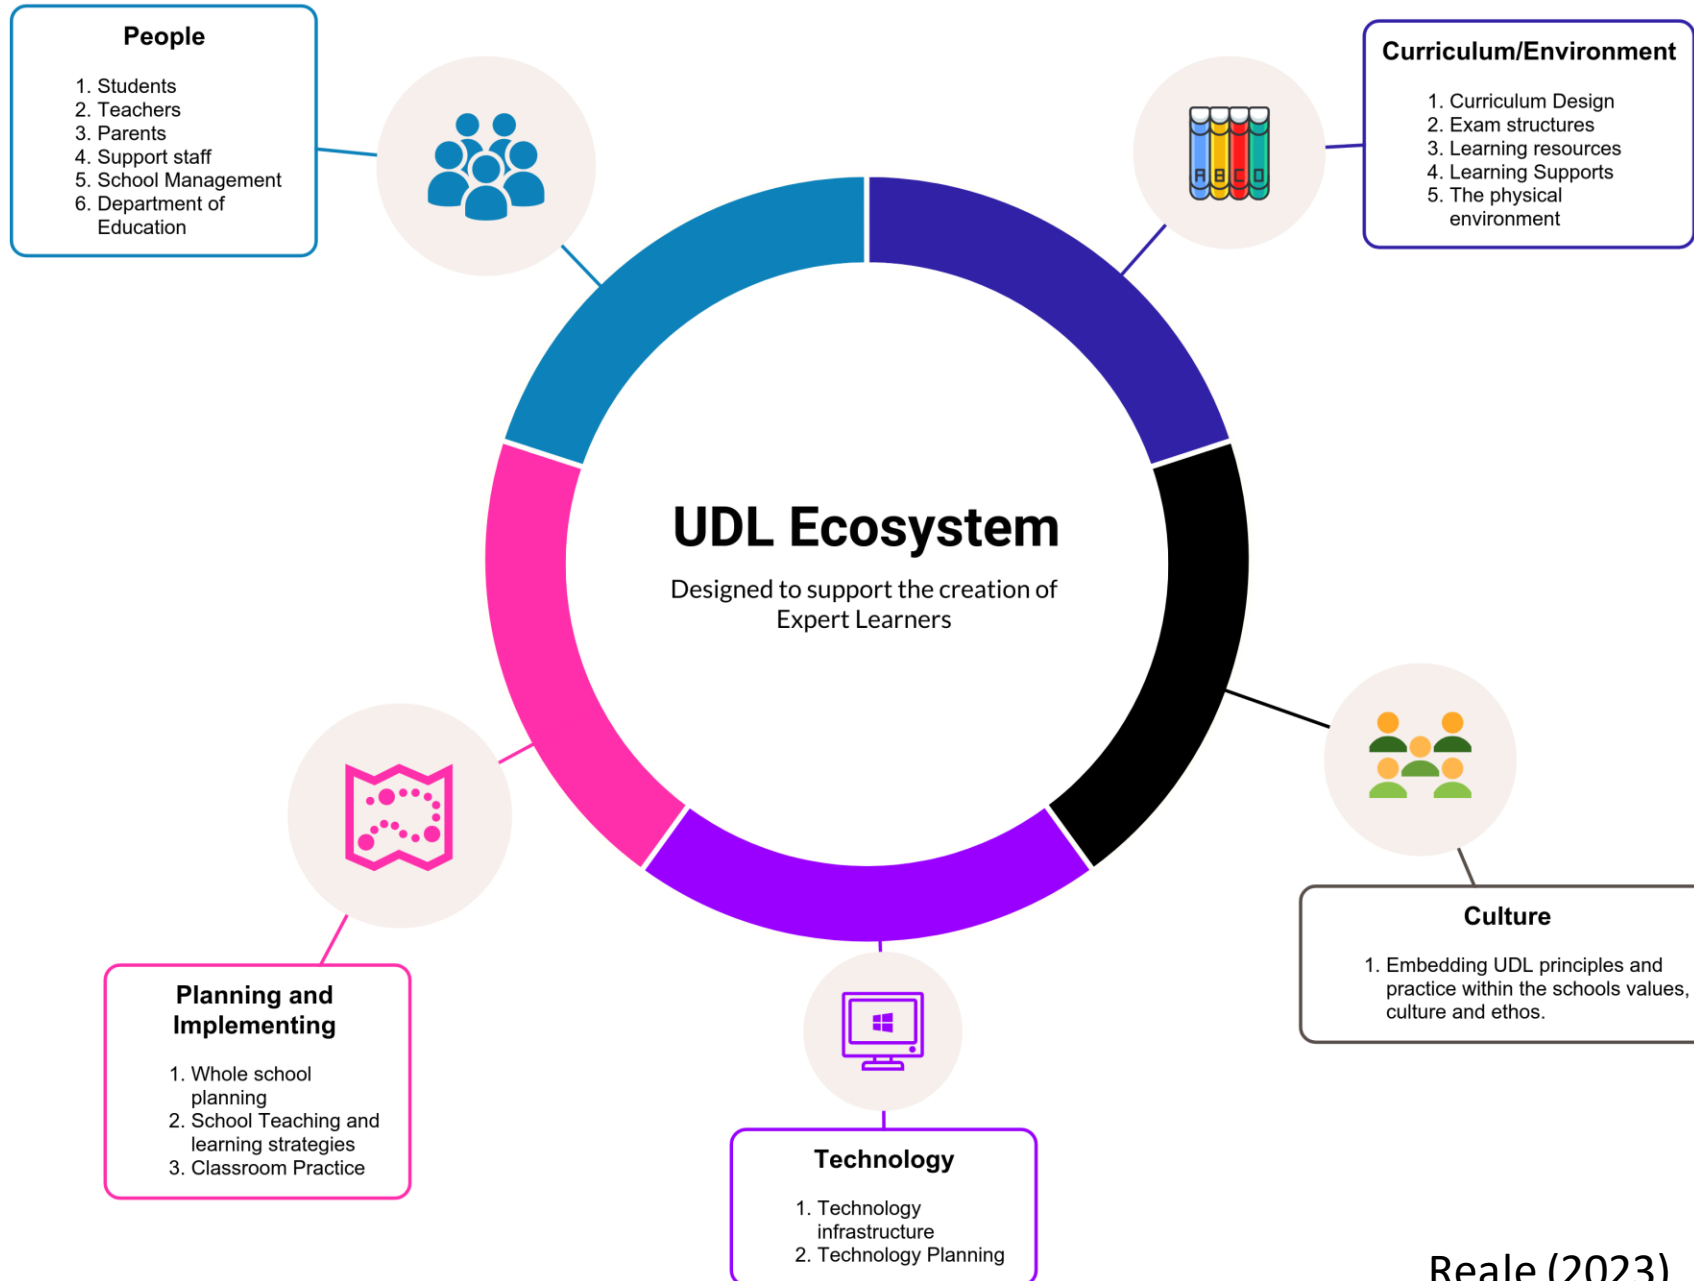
People

1. Students
2. Teachers
3. Parents
4. Support staff
5. School Management
6. Department of Education

Curriculum/Environment

1. Curriculum Design
2. Exam structures
3. Learning resources
4. Learning Supports
5. The physical environment

A B C D

UDL Ecosystem

Designed to support the creation of Expert Learners

Culture

1. Embedding UDL principles and practice within the schools values, culture and ethos.

Planning and Implementing

1. Whole school planning
2. School Teaching and learning strategies
3. Classroom Practice

Technology

1. Technology infrastructure
2. Technology Planning

Reale (2023)